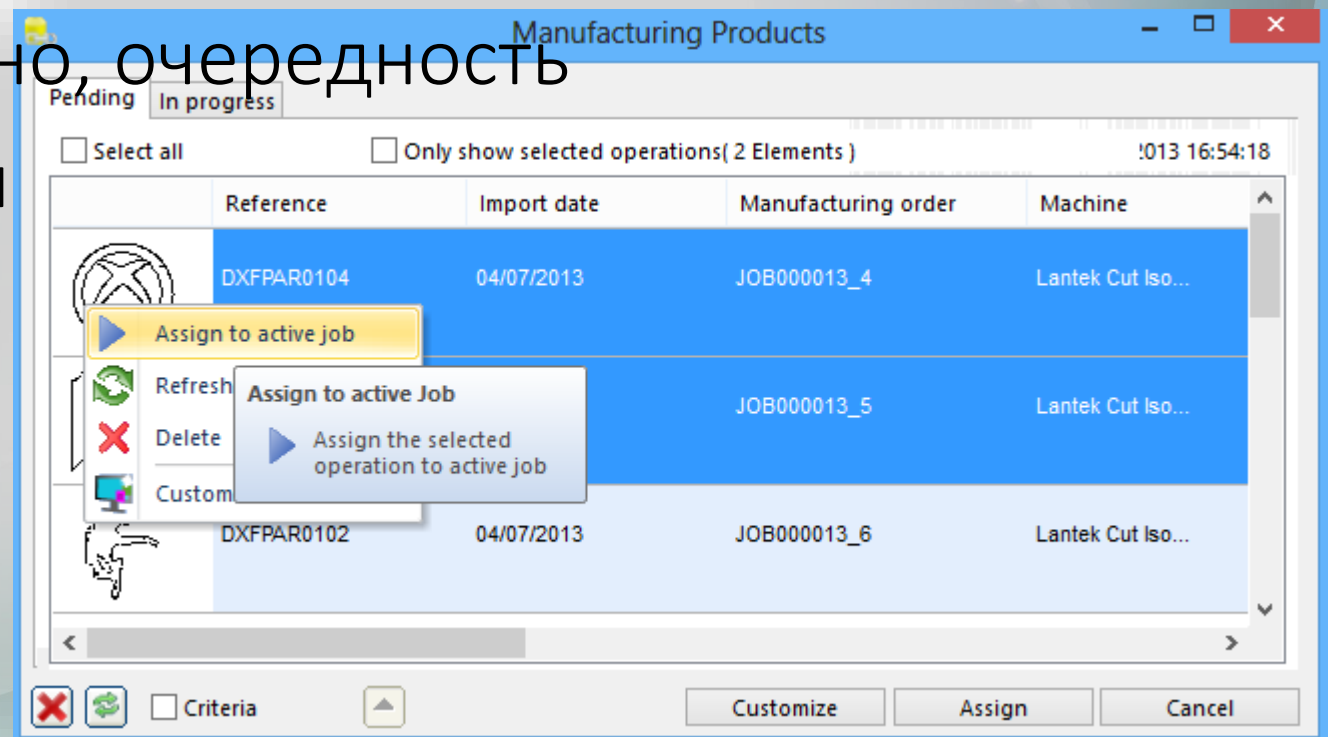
но, очередность
и

Manufacturing Products

Pending | In progress

Select all | Only show selected operations( 2 Elements ) | 2013 16:54:18

| | Reference | Import date | Manufacturing order | Machine |
|---|---|---|---|---|
| | DXFPAR0104 | 04/07/2013 | JOB000013_4 | Lantek Cut Iso... |
| | | | JOB000013_5 | Lantek Cut Iso... |
| | DXFPAR0102 | 04/07/2013 | JOB000013_6 | Lantek Cut Iso... |

Assign to active job
Refresh
Delete
Custom

Assign to active Job
Assign the selected operation to active job

Criteria

Customize | Assign | Cancel